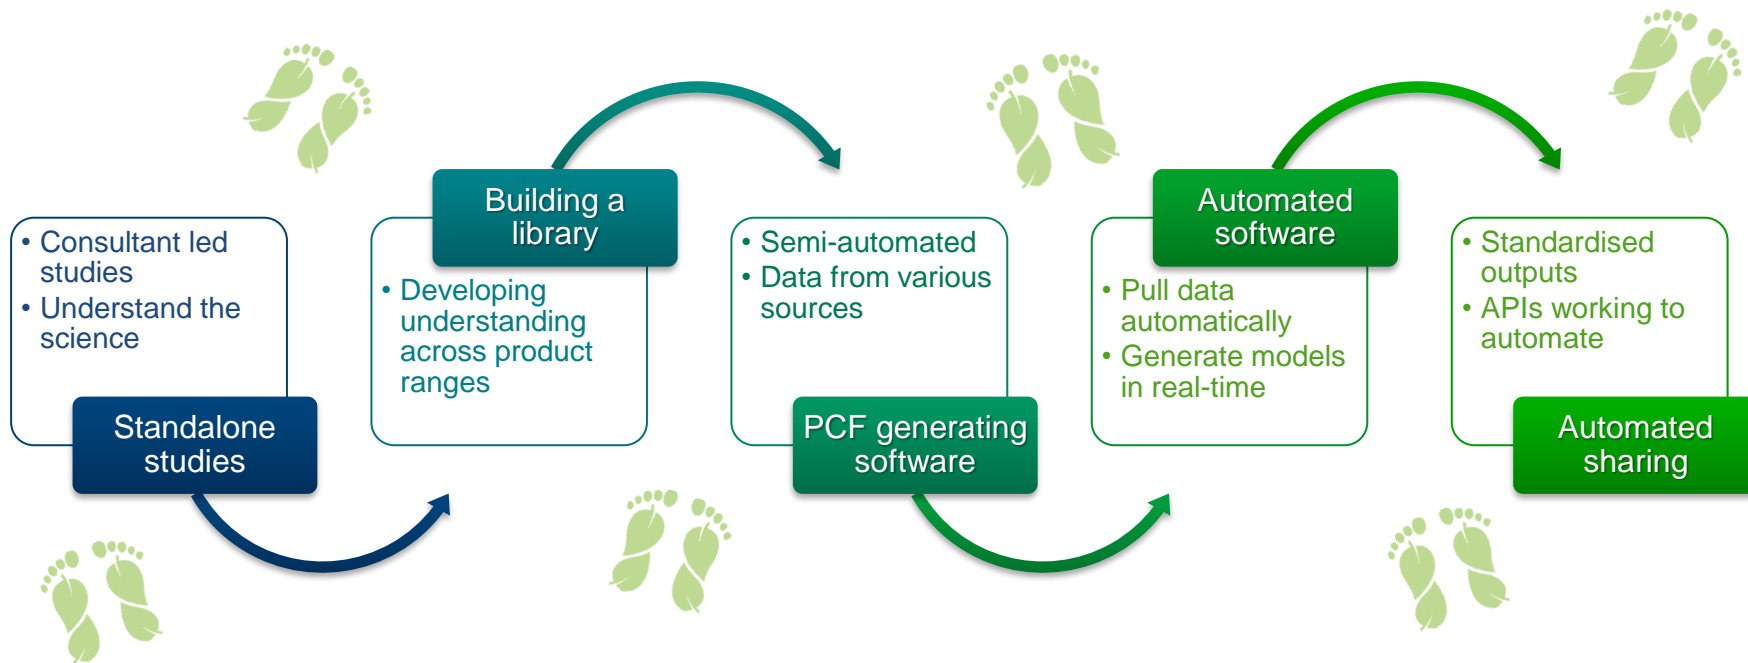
• Consultant led studies
• Understand the science

Standalone studies

Building a library

• Developing understanding across product ranges

• Semi-automated
• Data from various sources

PCF generating software

Automated software

• Pull data automatically
• Generate models in real-time

• Standardised outputs
• APIs working to automate

Automated sharing